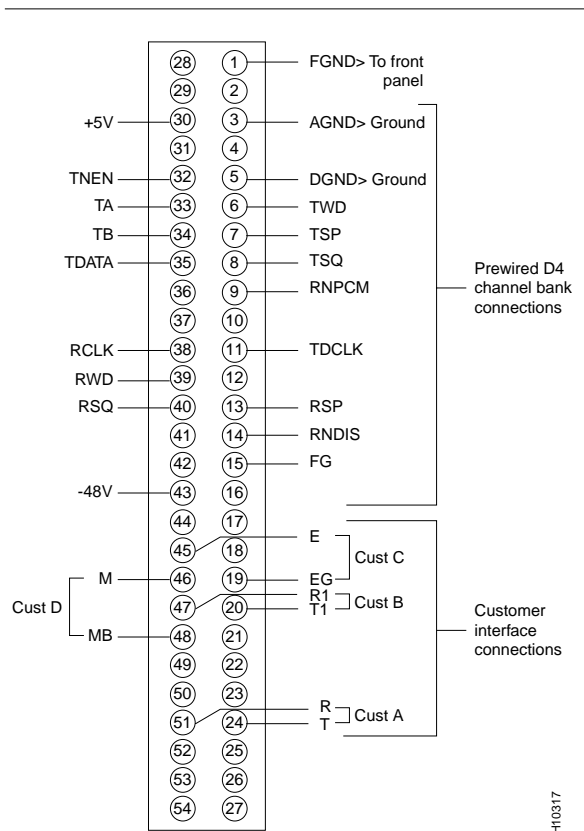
28 1 FGND> To front panel
29 2
+5V 30 3 AGND> Ground
31 4
TNEN 32 5 DGND> Ground
TA 33 6 TWD
TB 34 7 TSP
TDATA 35 8 TSQ
36 9 RNPCM
37 10
RCLK 38 11 TDCLK
RWD 39 12
RSQ 40 13 RSP
41 14 RNDIS
42 15 FG
-48V 43 16
44 17
45 18 E
M 46 19 EG
47 20 R1 T1
MB 48 21
49 22
50 23
51 24 R T
52 25
53 26
54 27

Prewired D4 channel bank connections

Cust C
Cust B
Cust D
Cust A

Customer interface connections

H10317